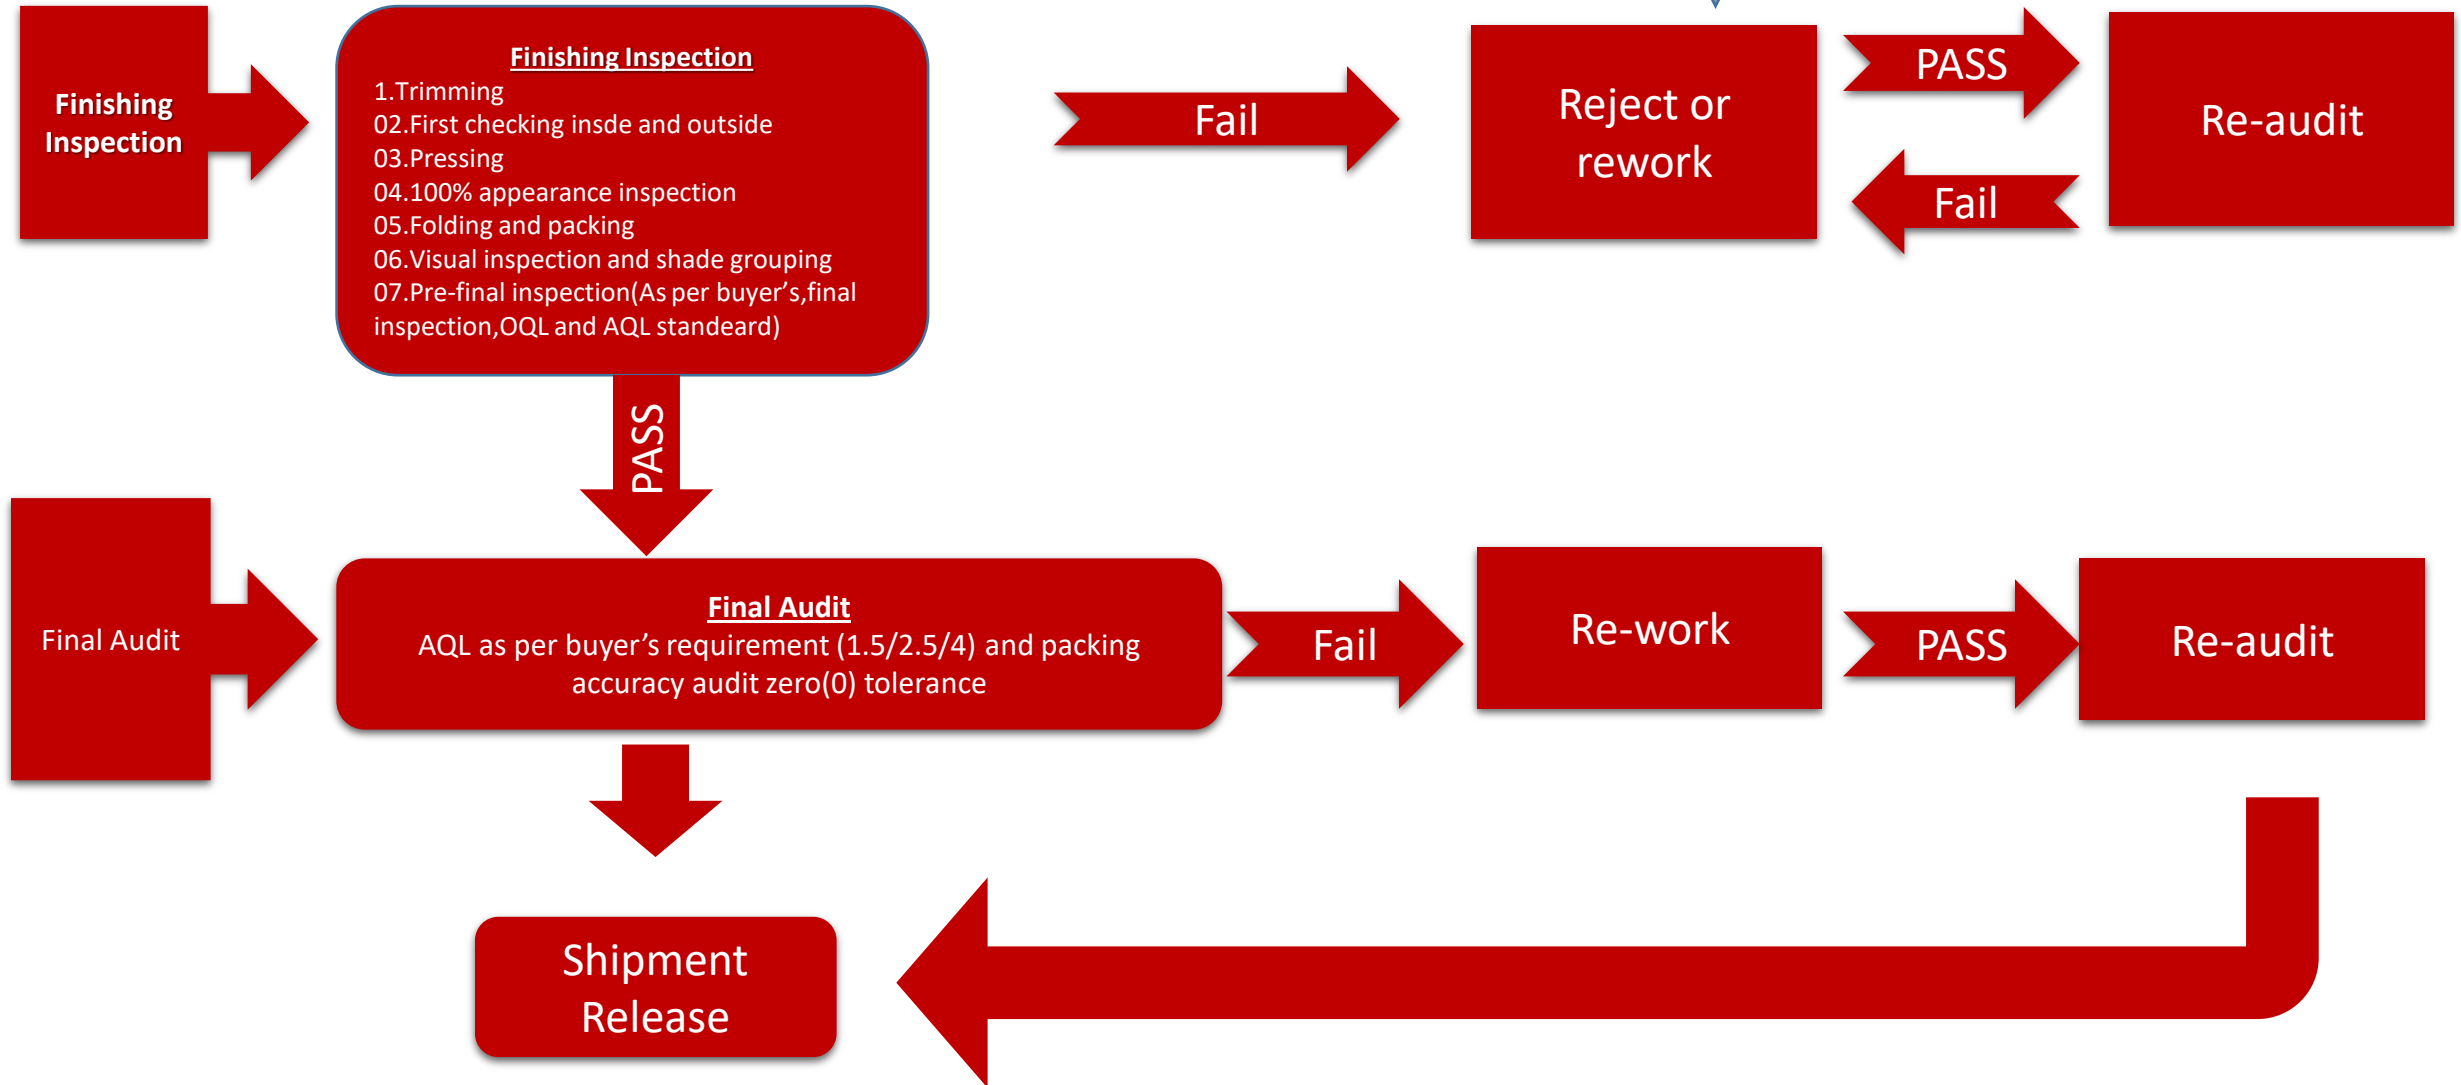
Finishing Inspection

Finishing Inspection
1.Trimming
02.First checking insde and outside
03.Pressing
04.100% appearance inspection
05.Folding and packing
06.Visual inspection and shade grouping
07.Pre-final inspection(As per buyer’s,final inspection,OQL and AQL standeard)

Fail

Reject or rework

PASS

Re-audit

Fail

PASS

Final Audit

Final Audit
AQL as per buyer’s requirement (1.5/2.5/4) and packing accuracy audit zero(0) tolerance

Fail

Re-work

PASS

Re-audit

Shipment Release